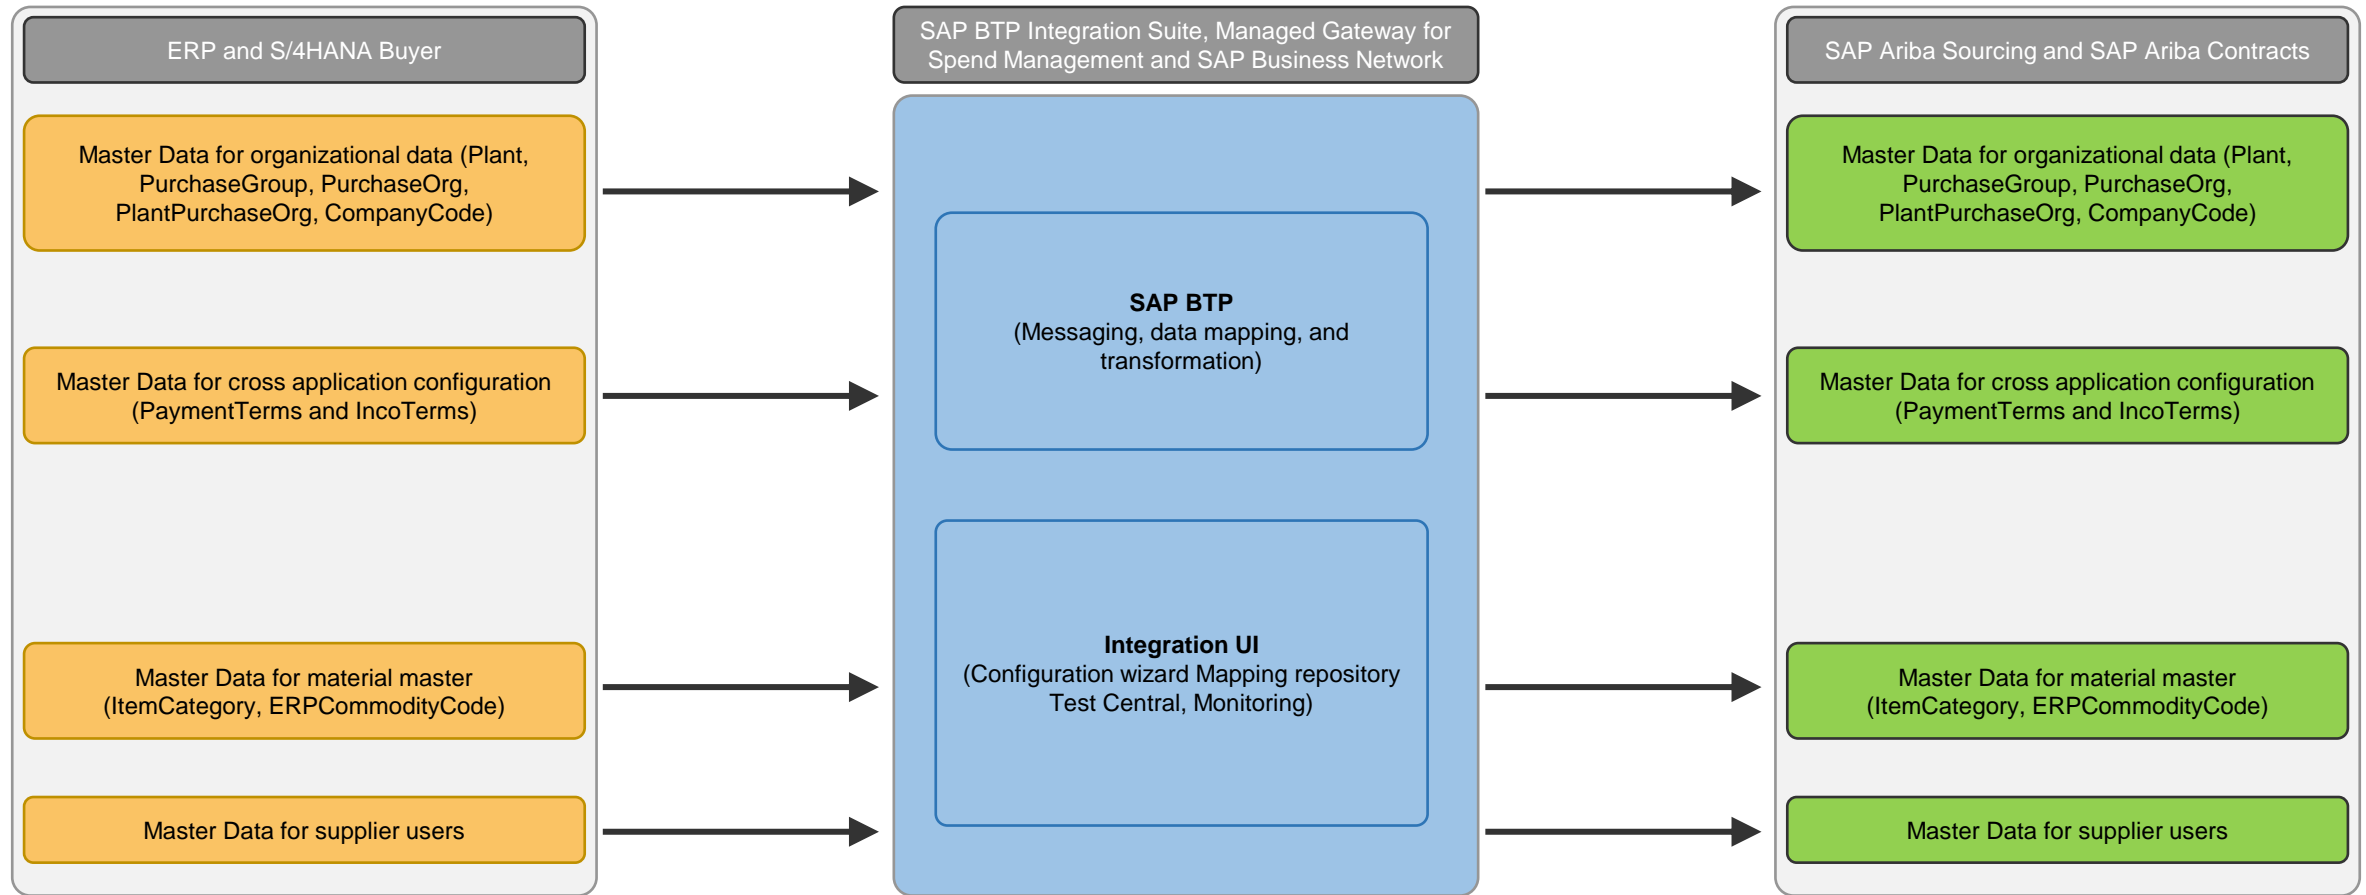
ERP and S/4HANA Buyer

Master Data for organizational data (Plant, PurchaseGroup, PurchaseOrg, PlantPurchaseOrg, CompanyCode)

Master Data for cross application configuration (PaymentTerms and IncoTerms)

Master Data for material master (ItemCategory, ERPCommodityCode)

Master Data for supplier users

SAP BTP Integration Suite, Managed Gateway for Spend Management and SAP Business Network

**SAP BTP**
(Messaging, data mapping, and transformation)

**Integration UI**
(Configuration wizard Mapping repository Test Central, Monitoring)

SAP Ariba Sourcing and SAP Ariba Contracts

Master Data for organizational data (Plant, PurchaseGroup, PurchaseOrg, PlantPurchaseOrg, CompanyCode)

Master Data for cross application configuration (PaymentTerms and IncoTerms)

Master Data for material master (ItemCategory, ERPCommodityCode)

Master Data for supplier users